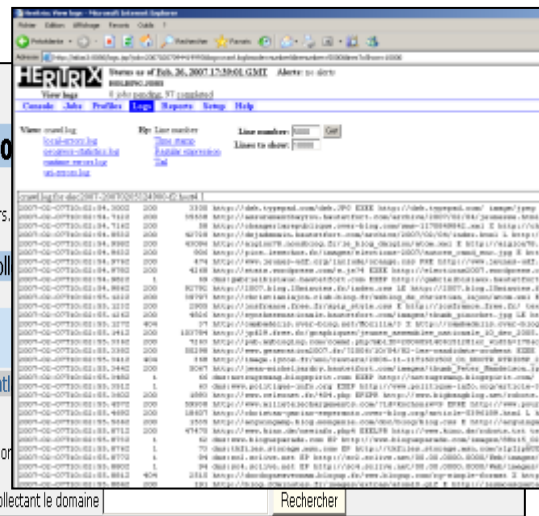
Heritrix: View logs - Microsoft Internet Explorer
Fichier Edition Affichage Favoris Outils ?
Précédente Rechercher Favoris
HERITRIX
Status as of Feb. 26, 2007 17:59:01 GMT Alerts: no alerts
View logs
Console Jobs Profiles Logs Reports Setup Help
View: crawl.log
local-errors.log
progress-statistics.log
runtime-errors.log
uri-errors.log
By: Line number
Time stamp
Regular expression
Tail
Line number:
Lines to show:
Go!
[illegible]
ollectant le domaine
Rechercher